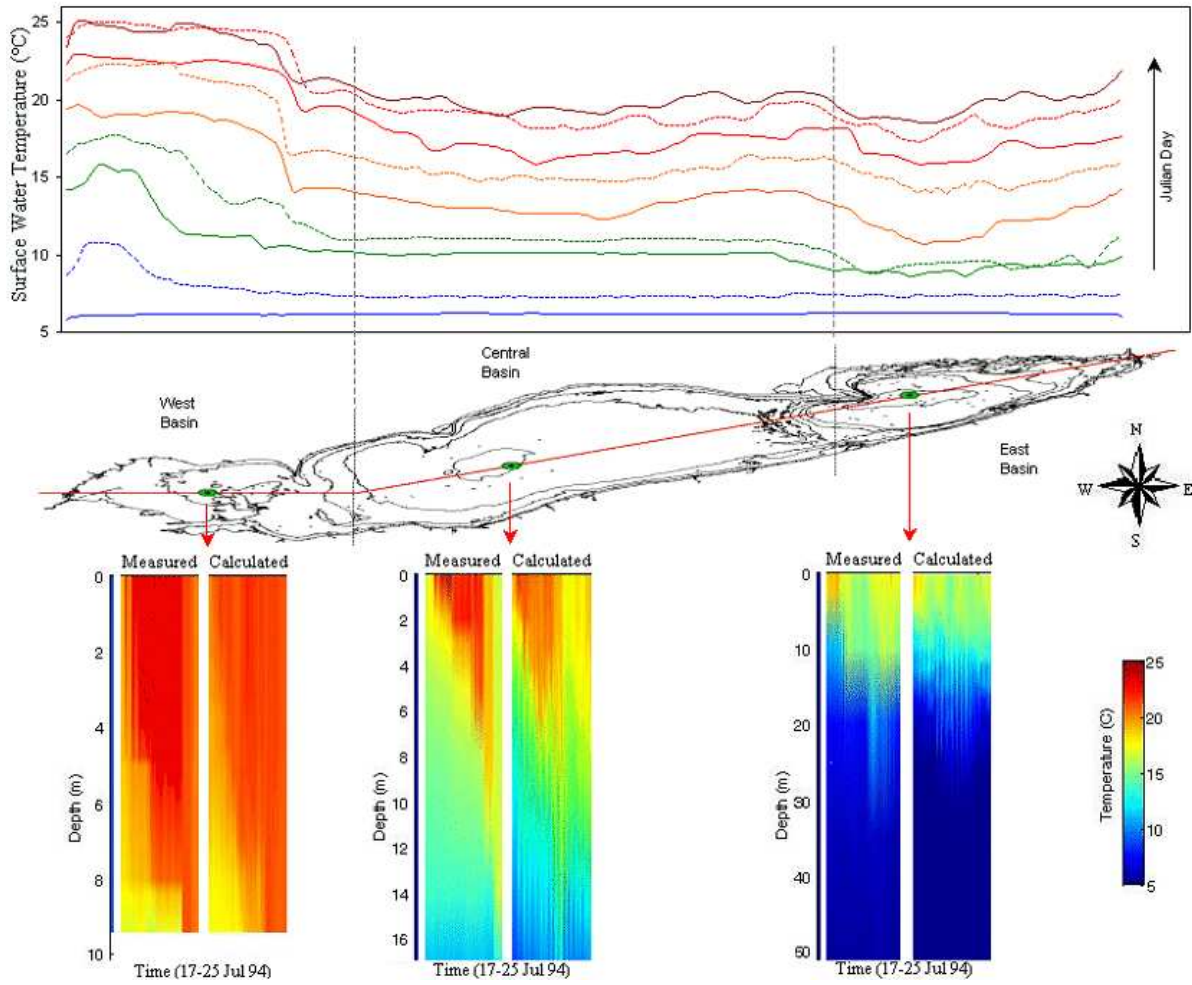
Surface Water Temperature (°C)
25
20
15
10
5
Julian Day

Central Basin
West Basin
East Basin
N
W
E
S

Measured Calculated
Depth (m)
0
2
4
6
8
10
Time (17-25 Jul 94)

Measured Calculated
Depth (m)
0
2
4
6
8
10
12
14
16
Time (17-25 Jul 94)

Measured Calculated
Depth (m)
0
10
20
30
40
60
Time (17-25 Jul 94)

Temperature (C)
25
20
15
10
5